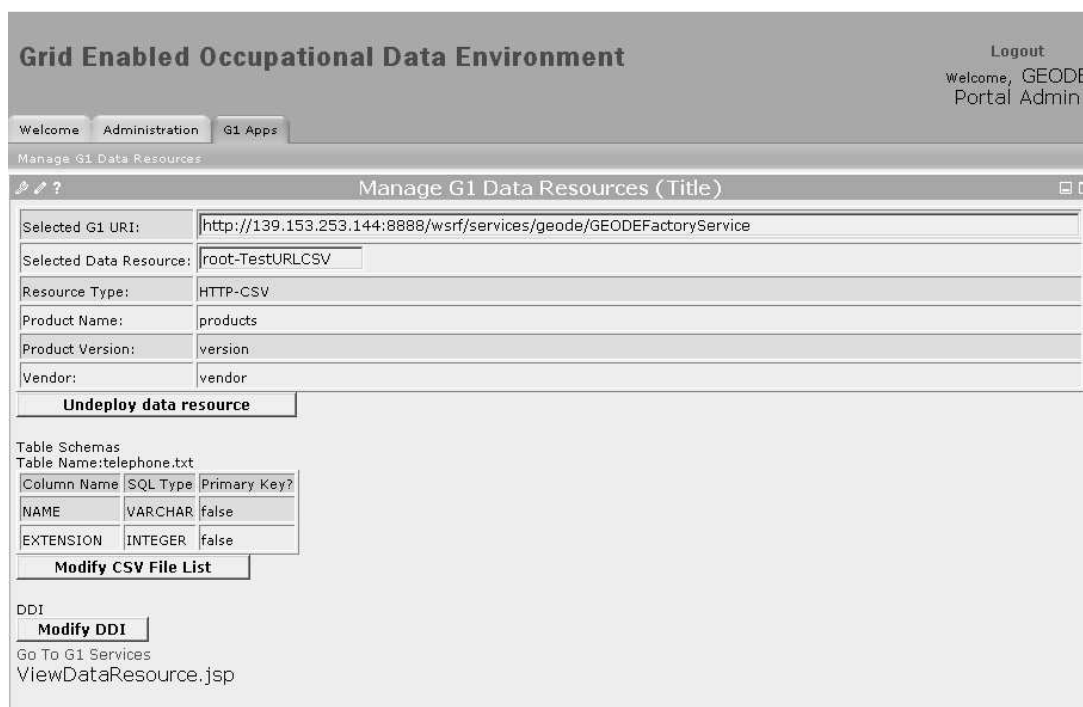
Grid Enabled Occupational Data Environment

Logout
Welcome, GEODE
Portal Admin

Welcome | Administration | G1 Apps

Manage G1 Data Resources

Manage G1 Data Resources (Title)

| | |
|---|---|
| Selected G1 URI: | http://139.153.253.144:8888/wsrf/services/geode/GEODEFactoryService |
| Selected Data Resource: | root-TestURLCSV |
| Resource Type: | HTTP-CSV |
| Product Name: | products |
| Product Version: | version |
| Vendor: | vendor |

Undeploy data resource

Table Schemas
Table Name:telephone.txt

| Column Name | SQL Type | Primary Key? |
|---|---|---|
| NAME | VARCHAR | false |
| EXTENSION | INTEGER | false |

Modify CSV File List

DDI
Modify DDI
Go To G1 Services
ViewDataResource.jsp